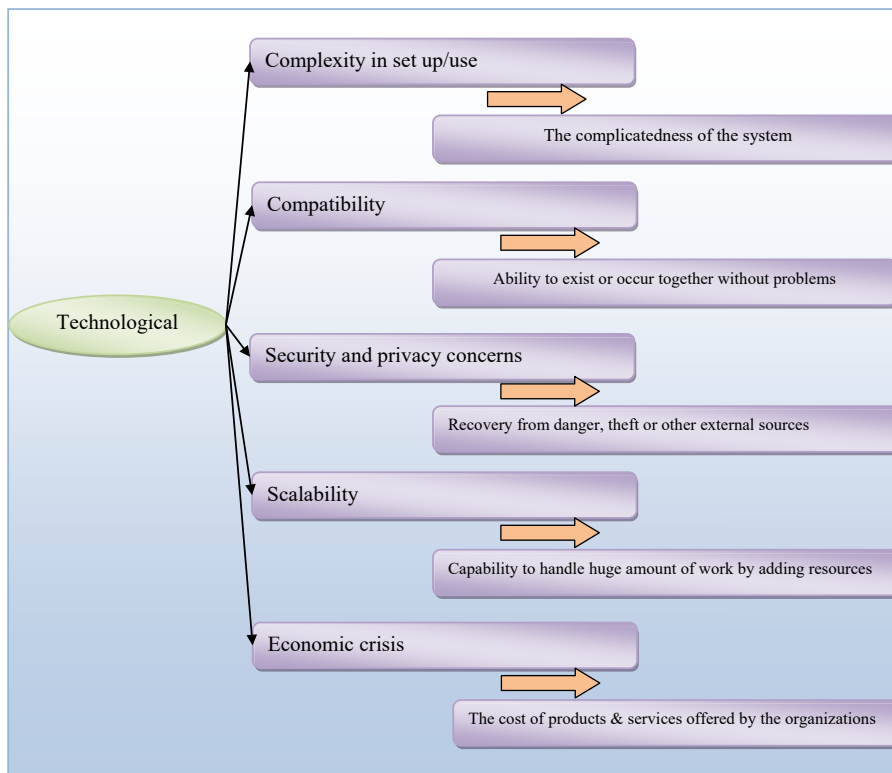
Technological

Complexity in set up/use

The complicatedness of the system

Compatibility

Ability to exist or occur together without problems

Security and privacy concerns

Recovery from danger, theft or other external sources

Scalability

Capability to handle huge amount of work by adding resources

Economic crisis

The cost of products & services offered by the organizations